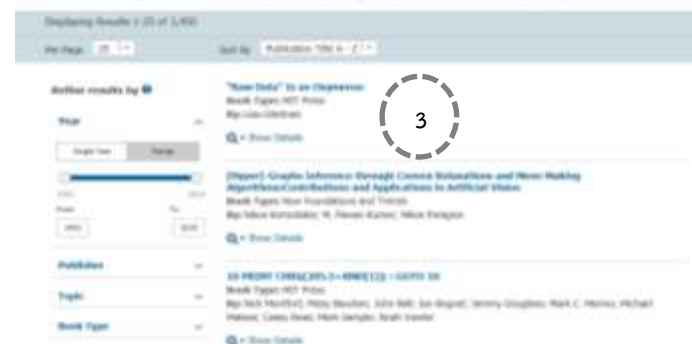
Displaying Results 1-25 of 3,450

Per Page 25

Sort by Publication Title A - Z

Refine results by

Year

Single Year

Range

Publisher

Topic

Book Type

"Raw Data" Is an Oxymoron
Book Type: MIT Press
By: Lisa Gitelman

Show Details

3

[Hyper]-Graphs Inference through Convex Relaxations and Move Making Algorithms:Contributions and Applications in Artificial Vision
Book Type: Now Foundations and Trends
By: Nikos Komodakis; M. Pawan Kumar; Nikos Paragios

Show Details

10 PRINT CHR$(205.5+RND(1)); : GOTO 10
Book Type: MIT Press
By: Nick Montfort; Patsy Baudoin; John Bell; Ian Bogost; Jeremy Douglass; Mark C. Marino; Michael Mateas; Casey Reas; Mark Sample; Noah Vawter

Show Details